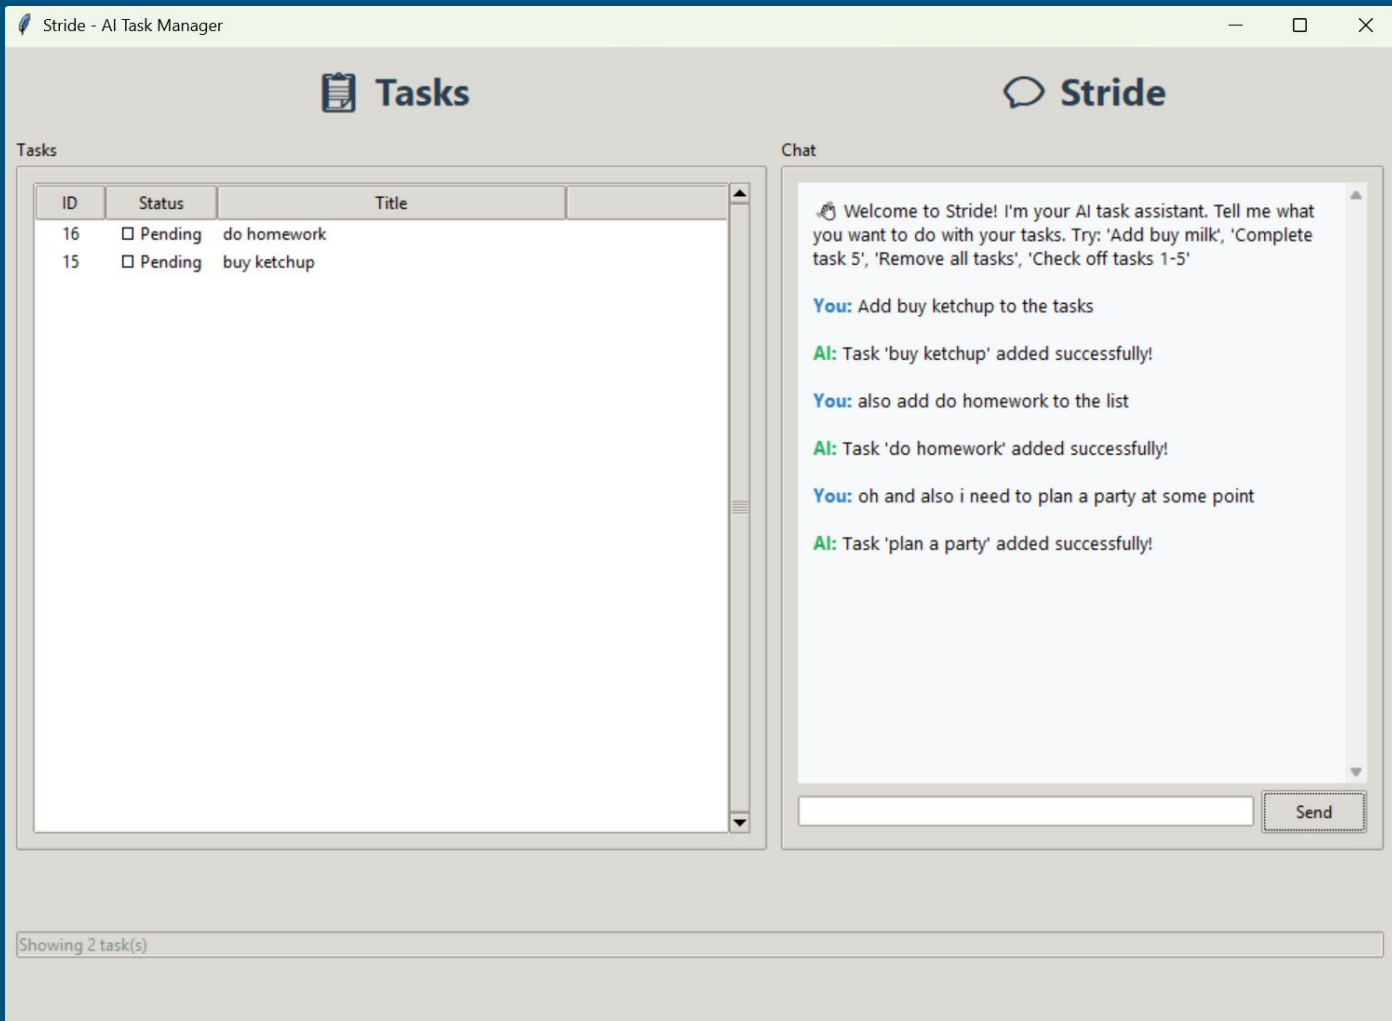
Stride - AI Task Manager

Tasks

Stride

Tasks

| ID | Status | Title | |
|---|---|---|---|
| 16 | ☐ Pending | do homework | |
| 15 | ☐ Pending | buy ketchup | |

Chat

Welcome to Stride! I'm your AI task assistant. Tell me what you want to do with your tasks. Try: 'Add buy milk', 'Complete task 5', 'Remove all tasks', 'Check off tasks 1-5'

You: Add buy ketchup to the tasks

AI: Task 'buy ketchup' added successfully!

You: also add do homework to the list

AI: Task 'do homework' added successfully!

You: oh and also i need to plan a party at some point

AI: Task 'plan a party' added successfully!

Send

Showing 2 task(s)